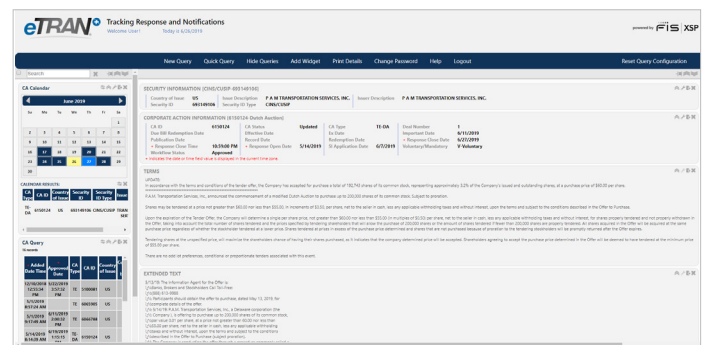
eTRAN Tracking Response and Notifications
Welcome User! Today is 6/26/2019

powered by FIS | XSP

New Query | Quick Query | Hide Queries | Add Widget | Print Details | Change Password | Help | Logout | Reset Query Configuration

Search

CA Calendar

June 2019

| Su | Mo | Tu | We | Th | Fr | Sa |
|---|---|---|---|---|---|---|
| | | | | | | 1 |
| 2 | 3 | 4 | 5 | 6 | 7 | 8 |
| 9 | 10 | 11 | 12 | 13 | 14 | 15 |
| 16 | 17 | 18 | 19 | 20 | 21 | 22 |
| 23 | 24 | 25 | 26 | 27 | 28 | 29 |
| 30 | | | | | | |

CALENDAR RESULTS:

| CA Type | CA ID | Country of Issue | Security ID | Security ID Type | Issue |
|---|---|---|---|---|---|
| TE | 6150124 | US | 693149106 | CINS/CUSIP | TRAN SER |

CA Query

| Added Date Time | Approved Date | CA Type | CA ID | Country of Issue |
|---|---|---|---|---|
| 12/16/2019 12:55:34 PM | 5/22/2019 3:57:12 PM | TE | 5190081 | US |
| 5/21/2019 8:51:04 AM | | TE | 6065965 | US |
| 5/17/2019 9:17:45 AM | 6/11/2019 2:06:12 PM | TE | 6064786 | US |
| 5/14/2019 8:14:28 AM | 6/18/2019 1:15:10 PM | TE | 6150124 | US |

SECURITY INFORMATION (CINS/CUSIP-693149106)

Country of Issue: US | Issuer Description: P A M TRANSPORTATION SERVICES, INC. | Issuer Description: P A M TRANSPORTATION SERVICES, INC.
Security ID: 693149106 | Security ID Type: CINS/CUSIP

CORPORATE ACTION INFORMATION (6150124-Dutch Auction)

CA ID: 6150124 | CA Status: Updated | CA Type: TE-DA | Deal Number: 1
Due Bill Redemption Date | Effective Date | Ex Date | Important Date: 6/11/2019
Publication Date | Record Date | Redemption Date | Response Due Date: 6/27/2019
Response Close Time: 10:59:00 PM | Response Open Date: 5/14/2019 | SI Application Date: 6/7/2019 | Voluntary/Mandatory: V-Voluntary
Workflow Status: Approved
Indicates the date or time field value is displayed in the current time zone.

TERMS

UPDATE:
In accordance with the terms and conditions of the tender offer, the Company has accepted for purchase a total of 182,743 shares of its common stock, representing approximately 3.2% of the Company's issued and outstanding shares, at a purchase price of $60.00 per share.

P.A.M. Transportation Services, Inc., announced the commencement of a modified Dutch Auction to purchase up to 200,000 shares of its common stock. Subject to proration.

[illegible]

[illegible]

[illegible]

There are no odd lot preferences, conditional or proportionate tenders associated with this event.

EXTENDED TEXT

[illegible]